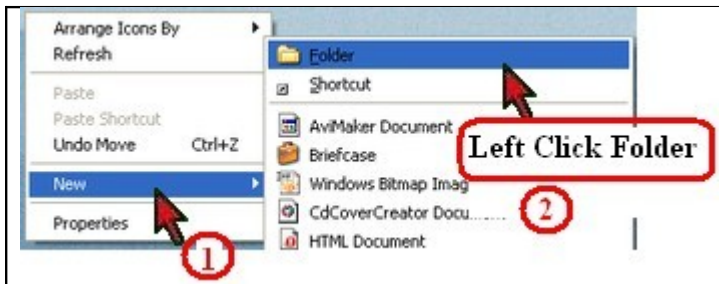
Arrange Icons By
Refresh

Paste
Paste Shortcut
Undo Move Ctrl+Z

New

Properties

Folder

Shortcut

AviMaker Document
Briefcase
Windows Bitmap Imag
CdCoverCreator Docu...
HTML Document

Left Click Folder

1

2